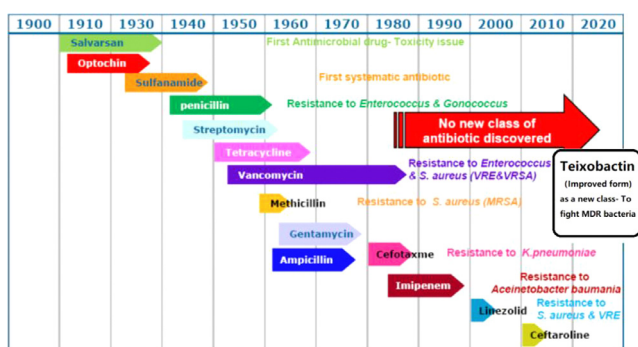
1900 1910 1920 1930 1940 1950 1960 1970 1980 1990 2000 2010 2020

Salvarsan
First Antimicrobial drug- Toxicity issue

Optochin

Sulfanamide
First systematic antibiotic

penicillin
Resistance to Enterococcus & Gonococcus

Streptomycin

No new class of antibiotic discovered

Tetracycline

Vancomycin
Resistance to Enterococcus & S. aureus (VRE&VRSA)

Teixobactin
(Improved form) as a new class- To fight MDR bacteria

Methicillin
Resistance to S. aureus (MRSA)

Gentamycin

Ampicillin

Cefotaxme
Resistance to K.pneumoniae

Imipenem
Resistance to Aceinetobacter baumania

Linezolid
Resistance to S. aureus & VRE

Ceftaroline